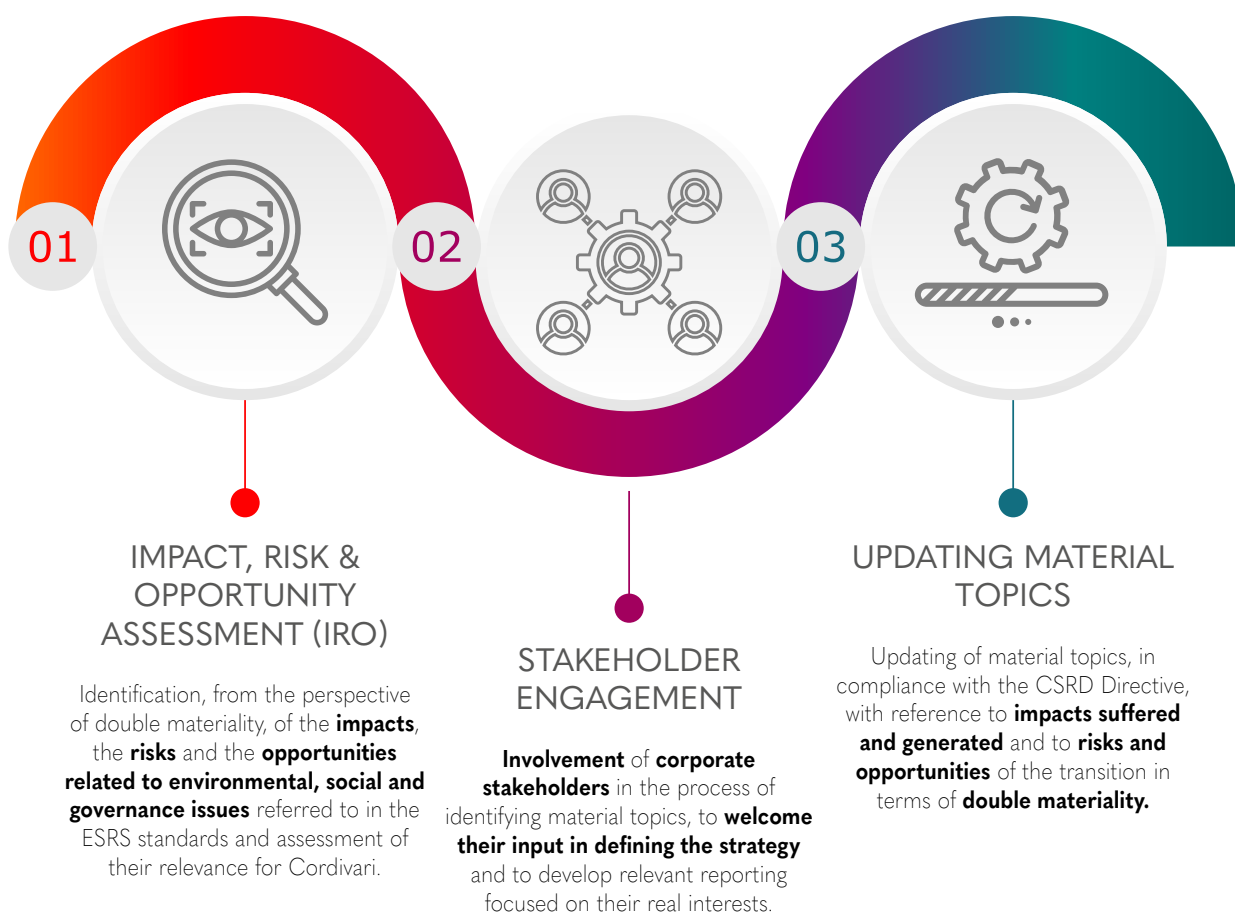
01

02

03

IMPACT, RISK & OPPORTUNITY ASSESSMENT (IRO)

Identification, from the perspective of double materiality, of the **impacts**, the **risks** and the **opportunities related to environmental, social and governance issues** referred to in the ESRS standards and assessment of their relevance for Cordivari.

STAKEHOLDER ENGAGEMENT

**Involvement** of **corporate stakeholders** in the process of identifying material topics, to **welcome their input in defining the strategy** and to develop relevant reporting focused on their real interests.

UPDATING MATERIAL TOPICS

Updating of material topics, in compliance with the CSRD Directive, with reference to **impacts suffered and generated** and to **risks and opportunities** of the transition in terms of **double materiality.**